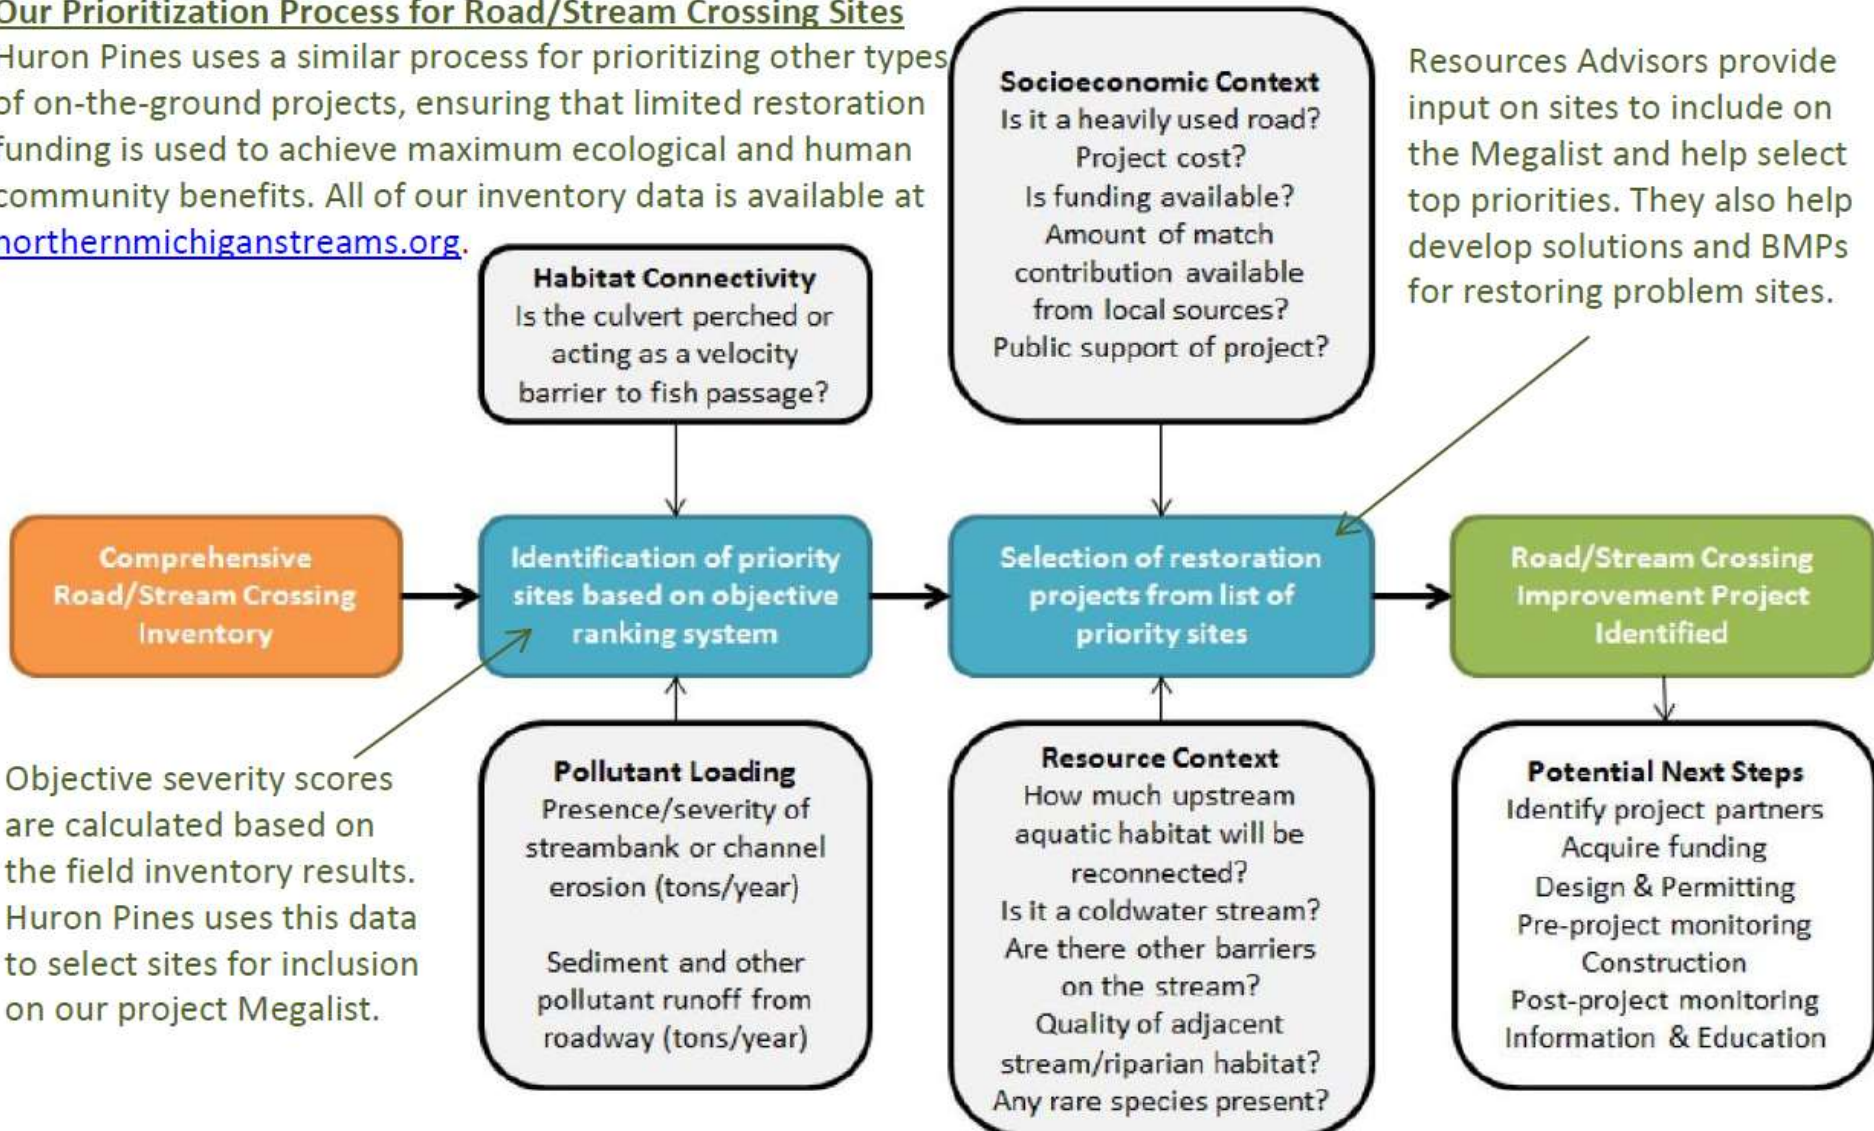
Our Prioritization Process for Road/Stream Crossing Sites

Huron Pines uses a similar process for prioritizing other types of on-the-ground projects, ensuring that limited restoration funding is used to achieve maximum ecological and human community benefits. All of our inventory data is available at northernmichiganstreams.org.

Socioeconomic Context
Is it a heavily used road?
Project cost?
Is funding available?
Amount of match contribution available from local sources?
Public support of project?

Resources Advisors provide input on sites to include on the Megalist and help select top priorities. They also help develop solutions and BMPs for restoring problem sites.

Habitat Connectivity
Is the culvert perched or acting as a velocity barrier to fish passage?

Comprehensive Road/Stream Crossing Inventory

Identification of priority sites based on objective ranking system

Selection of restoration projects from list of priority sites

Road/Stream Crossing Improvement Project Identified

Objective severity scores are calculated based on the field inventory results. Huron Pines uses this data to select sites for inclusion on our project Megalist.

Pollutant Loading
Presence/severity of streambank or channel erosion (tons/year)

Sediment and other pollutant runoff from roadway (tons/year)

Resource Context
How much upstream aquatic habitat will be reconnected?
Is it a coldwater stream?
Are there other barriers on the stream?
Quality of adjacent stream/riparian habitat?
Any rare species present?

Potential Next Steps
Identify project partners
Acquire funding
Design & Permitting
Pre-project monitoring
Construction
Post-project monitoring
Information & Education